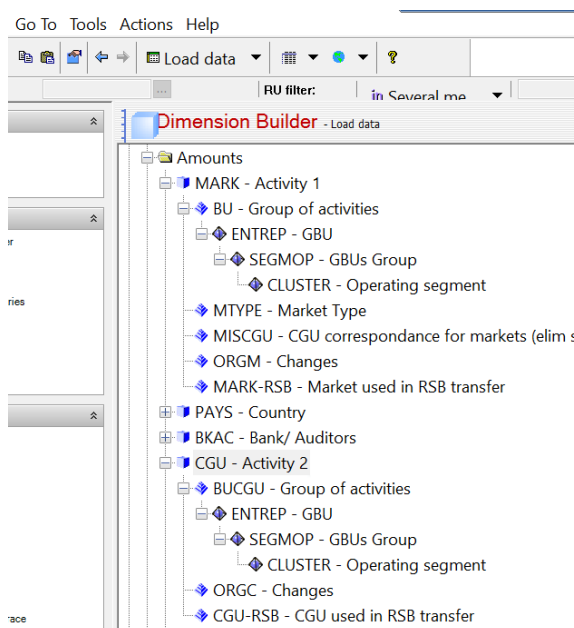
Go To Tools Actions Help

Load data

RU filter:

Several me

er

ries

race

Dimension Builder - Load data

Amounts
MARK - Activity 1
BU - Group of activities
ENTREP - GBU
SEGMOP - GBUs Group
CLUSTER - Operating segment
MTYPE - Market Type
MISCGU - CGU correspondance for markets (elim s
ORGM - Changes
MARK-RSB - Market used in RSB transfer
PAYS - Country
BKAC - Bank/ Auditors
CGU - Activity 2
BUCGU - Group of activities
ENTREP - GBU
SEGMOP - GBUs Group
CLUSTER - Operating segment
ORGC - Changes
CGU-RSB - CGU used in RSB transfer